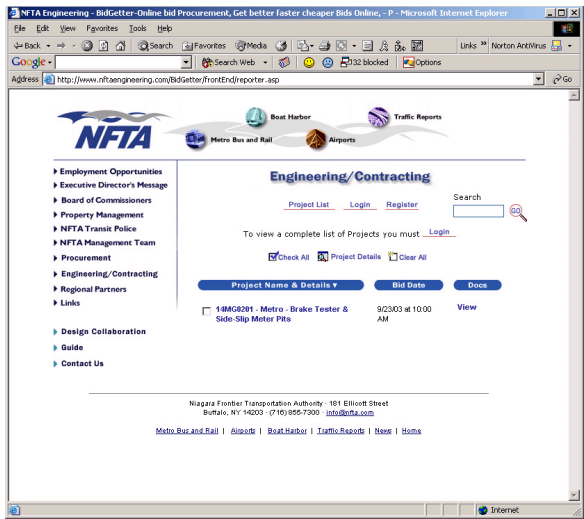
NFTA Engineering - BidGetter-Online bid Procurement, Get better faster cheaper Bids Online, - P - Microsoft Internet Explorer

File Edit View Favorites Tools Help

Back Search Favorites Media Links Norton AntiVirus

Google Search Web 132 blocked Options

Address http://www.nftaengineering.com/BidGetter/frontEnd/reporter.asp Go

NFTA

Boat Harbor

Traffic Reports

Metro Bus and Rail

Airports

Employment Opportunities
Executive Director's Message
Board of Commissioners
Property Management
NFTA Transit Police
NFTA Management Team
Procurement
Engineering/Contracting
Regional Partners
Links

Design Collaboration
Guide
Contact Us

Engineering/Contracting

Search

GO

Project List Login Register

To view a complete list of Projects you must Login

Check All Project Details Clear All

| Project Name & Details ▾ | Bid Date | Docs |
|---|---|---|
| 14MG0201 - Metro - Brake Tester & Side-Slip Meter Pits | 9/23/03 at 10:00 AM | View |

Niagara Frontier Transportation Authority · 181 Ellicott Street
Buffalo, NY 14203 · (716) 855-7300 · info@nfta.com

Metro Bus and Rail | Airports | Boat Harbor | Traffic Reports | News | Home

Internet